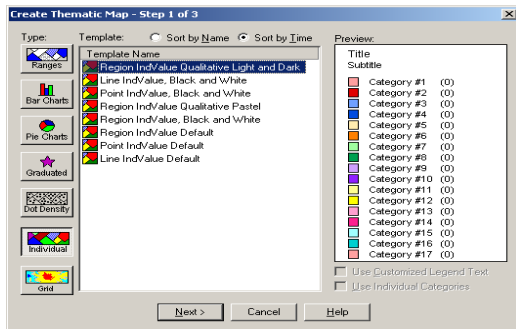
Create Thematic Map - Step 1 of 3

Type:
Ranges
Bar Charts
Pie Charts
Graduated
Dot Density
Individual
Grid

Template: Sort by Name Sort by Time

Template Name
Region IndValue Qualitative Light and Dark
Line IndValue, Black and White
Point IndValue, Black and White
Region IndValue Qualitative Pastel
Region IndValue, Black and White
Region IndValue Default
Point IndValue Default
Line IndValue Default

Preview:
Title
Subtitle
Category #1 (0)
Category #2 (0)
Category #3 (0)
Category #4 (0)
Category #5 (0)
Category #6 (0)
Category #7 (0)
Category #8 (0)
Category #9 (0)
Category #10 (0)
Category #11 (0)
Category #12 (0)
Category #13 (0)
Category #14 (0)
Category #15 (0)
Category #16 (0)
Category #17 (0)

Use Customized Legend Text
Use Individual Categories

Next > Cancel Help